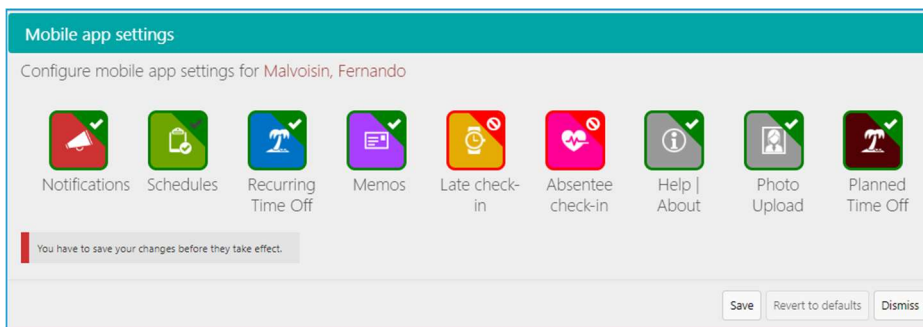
Mobile app settings

Configure mobile app settings for Malvoisin, Fernando

Notifications

Schedules

Recurring Time Off

Memos

Late check-in

Absentee check-in

Help | About

Photo Upload

Planned Time Off

You have to save your changes before they take effect.

Save

Revert to defaults

Dismiss